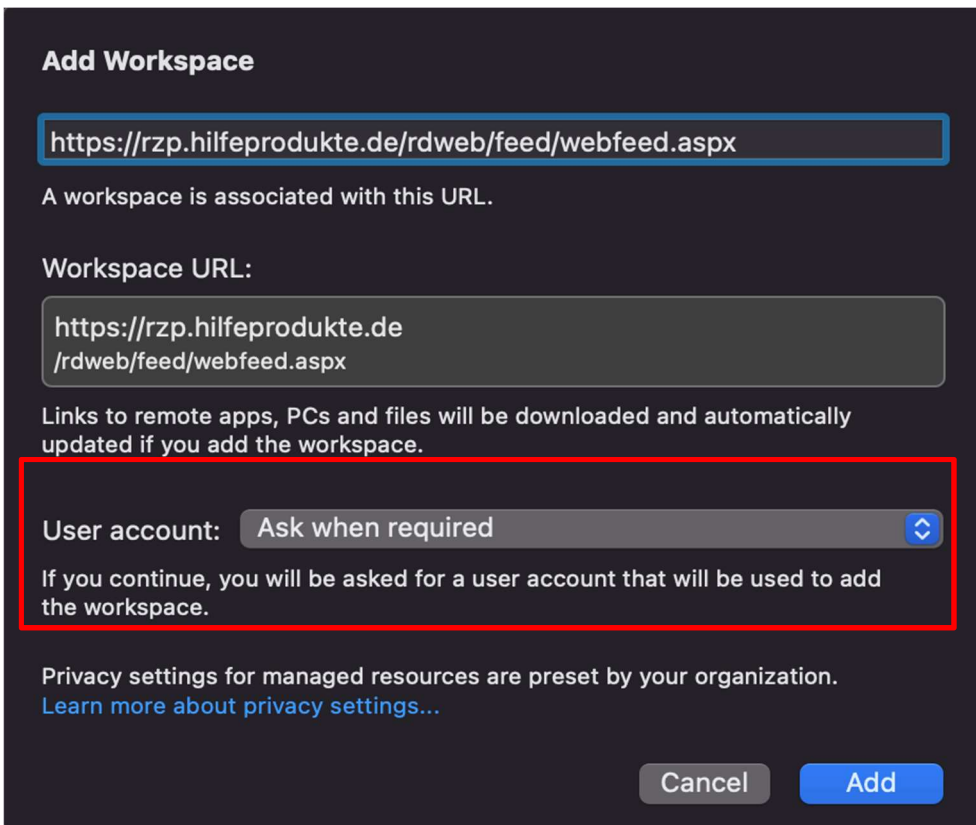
Add Workspace

https://rzp.hilfeprodukte.de/rdweb/feed/webfeed.aspx

A workspace is associated with this URL.

Workspace URL:

https://rzp.hilfeprodukte.de
/rdweb/feed/webfeed.aspx

Links to remote apps, PCs and files will be downloaded and automatically updated if you add the workspace.

User account: Ask when required

If you continue, you will be asked for a user account that will be used to add the workspace.

Privacy settings for managed resources are preset by your organization.
Learn more about privacy settings...

Cancel Add